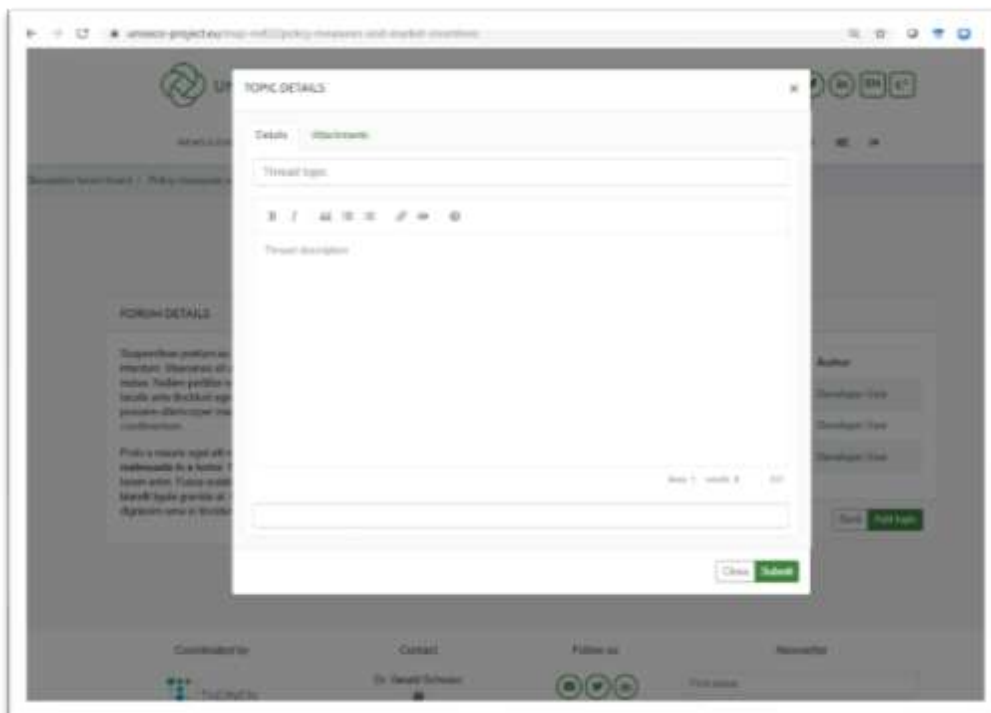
unesco-project.eu/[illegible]

TOPIC DETAILS

×

Details Attachments

Thread topic

Thread description

lines: 1 words: 0

Close Submit

FORUM DETAILS

Author

Developer User

Developer User

Developer User

Back Add topic

Coordinated by

Contact

Follow us

Newsletter

Dr. Gerald Schwarz

First name